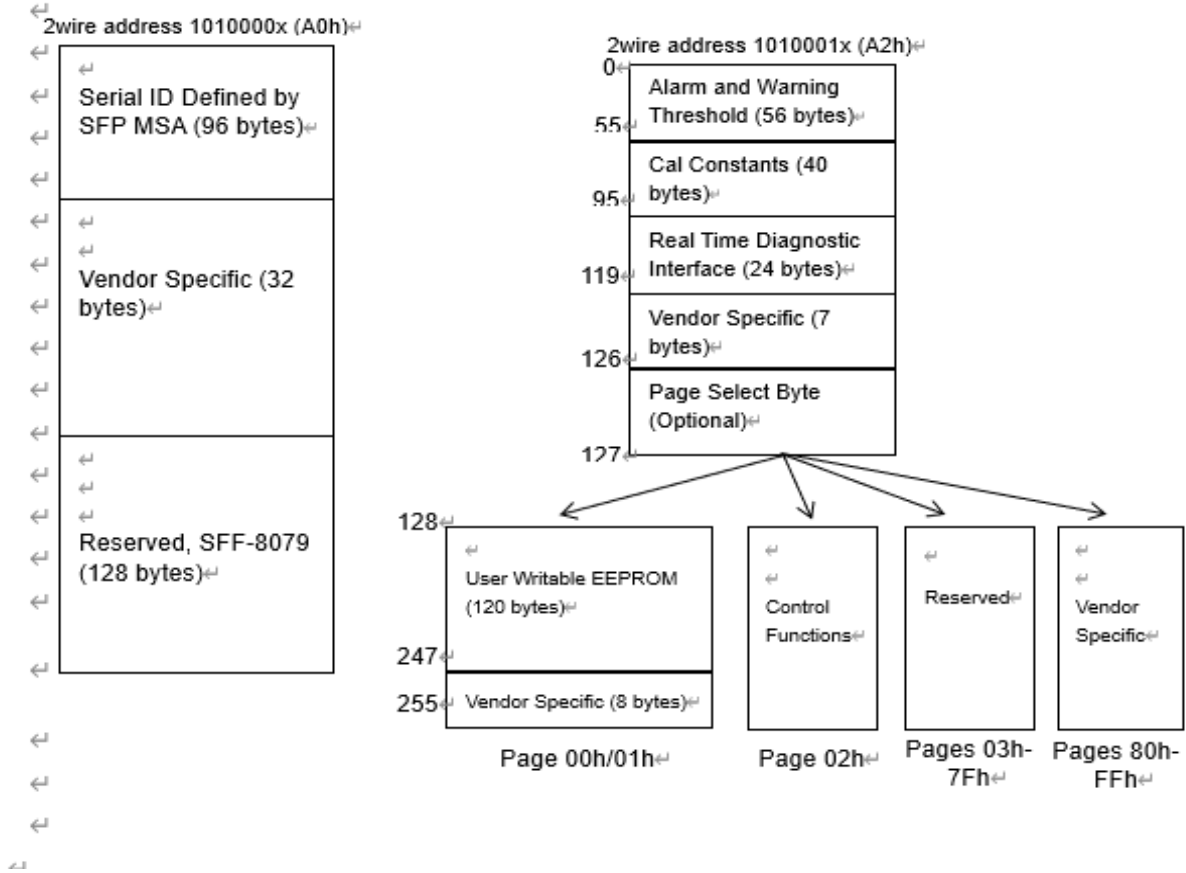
2wire address 1010000x (A0h)

Serial ID Defined by SFP MSA (96 bytes)

Vendor Specific (32 bytes)

Reserved, SFF-8079 (128 bytes)

2wire address 1010001x (A2h)

0
Alarm and Warning Threshold (56 bytes)
55
Cal Constants (40 bytes)
95
Real Time Diagnostic Interface (24 bytes)
119
Vendor Specific (7 bytes)
126
Page Select Byte (Optional)
127

128
User Writable EEPROM (120 bytes)
247
Vendor Specific (8 bytes)
255

Page 00h/01h

Control Functions

Page 02h

Reserved

Pages 03h-7Fh

Vendor Specific

Pages 80h-FFh